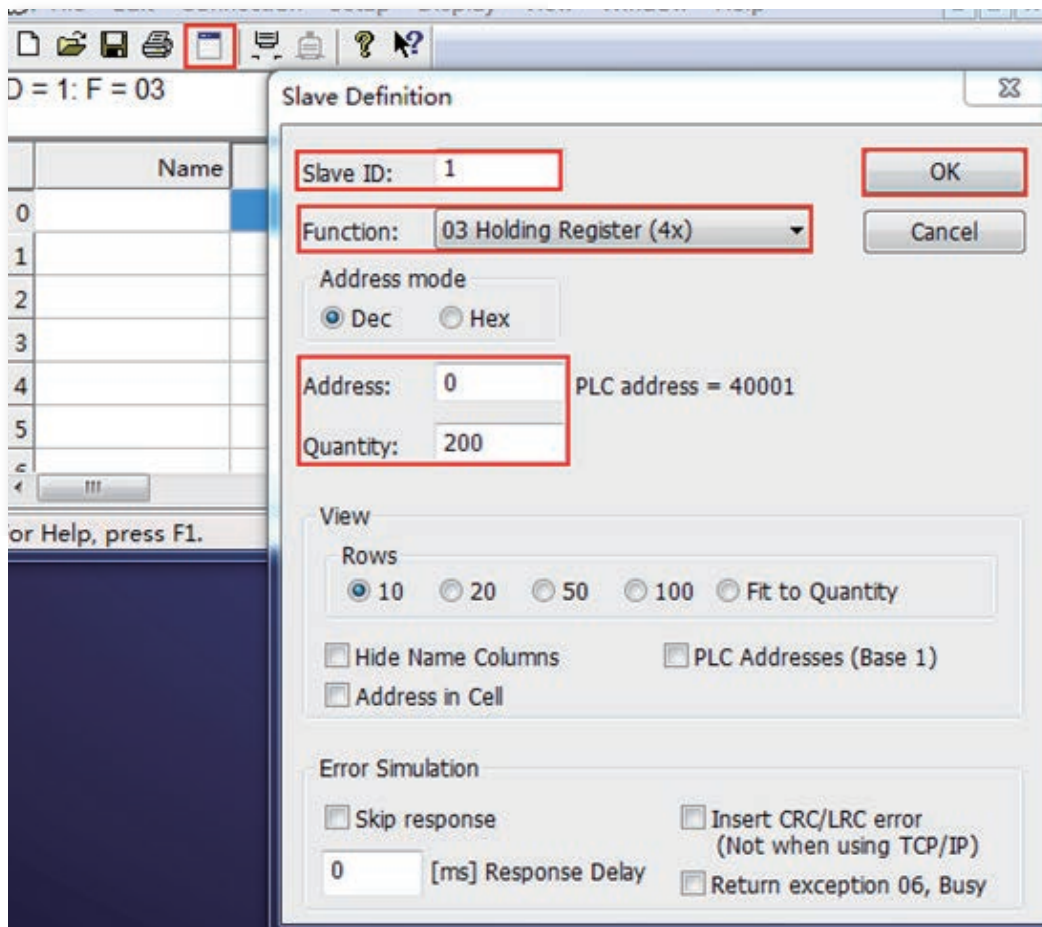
D = 1: F = 03

Name
0
1
2
3
4
5

or Help, press F1.

Slave Definition

Slave ID: 1
OK
Function: 03 Holding Register (4x)
Cancel
Address mode
Dec Hex
Address: 0 PLC address = 40001
Quantity: 200

View
Rows
10 20 50 100 Fit to Quantity
Hide Name Columns
PLC Addresses (Base 1)
Address in Cell

Error Simulation
Skip response
Insert CRC/LRC error (Not when using TCP/IP)
0 [ms] Response Delay
Return exception 06, Busy